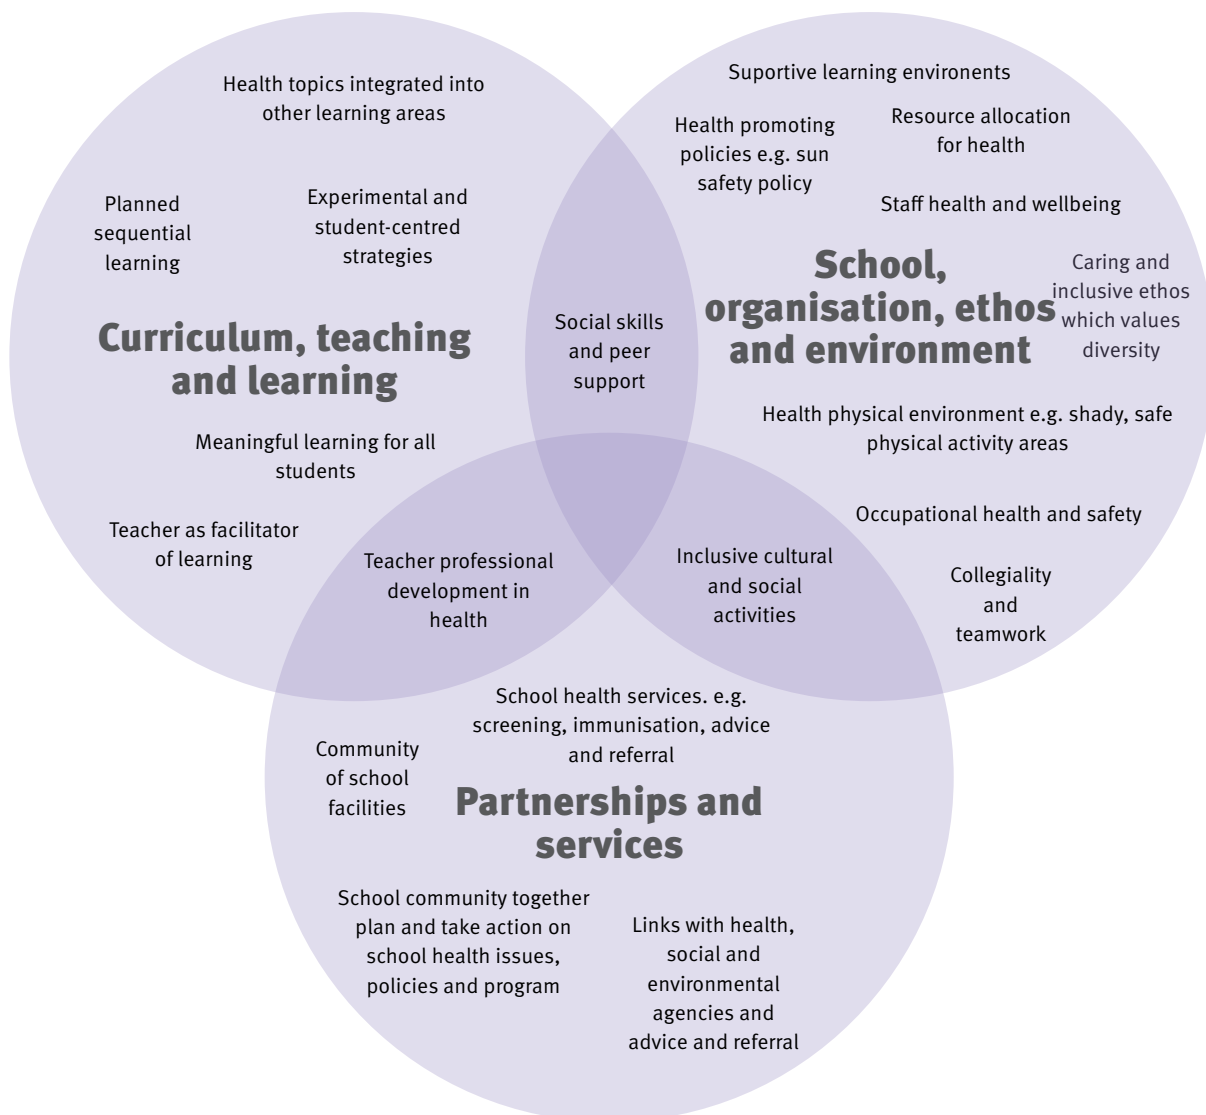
Health topics integrated into other learning areas

Planned sequential learning

Experimental and student-centred strategies

Curriculum, teaching and learning

Meaningful learning for all students

Teacher as facilitator of learning

Social skills and peer support

Suportive learning environents

Health promoting policies e.g. sun safety policy

Resource allocation for health

Staff health and wellbeing

School, organisation, ethos and environment

Caring and inclusive ethos which values diversity

Health physical environment e.g. shady, safe physical activity areas

Occupational health and safety

Collegiality and teamwork

Teacher professional development in health

Inclusive cultural and social activities

School health services. e.g. screening, immunisation, advice and referral

Community of school facilities

Partnerships and services

School community together plan and take action on school health issues, policies and program

Links with health, social and environmental agencies and advice and referral